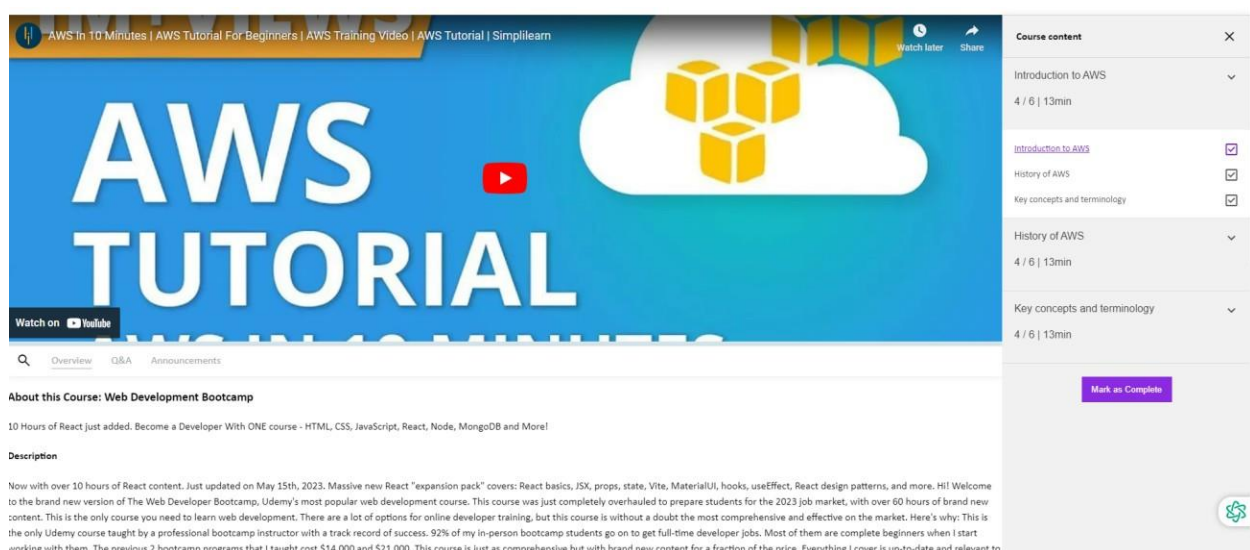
AWS In 10 Minutes | AWS Tutorial For Beginners | AWS Training Video | AWS Tutorial | Simplilearn

Watch later

Share

AWS TUTORIAL

AWS IN 10 MINUTES

Watch on YouTube

Overview Q&A Announcements

About this Course: Web Development Bootcamp

10 Hours of React just added. Become a Developer With ONE course - HTML, CSS, JavaScript, React, Node, MongoDB and More!

Description

Now with over 10 hours of React content. Just updated on May 15th, 2023. Massive new React "expansion pack" covers: React basics, JSX, props, state, Vite, MaterialUI, hooks, useEffect, React design patterns, and more. Hi! Welcome to the brand new version of The Web Developer Bootcamp, Udemy's most popular web development course. This course was just completely overhauled to prepare students for the 2023 job market, with over 60 hours of brand new content. This is the only course you need to learn web development. There are a lot of options for online developer training, but this course is without a doubt the most comprehensive and effective on the market. Here's why: This is the only Udemy course taught by a professional bootcamp instructor with a track record of success. 92% of my in-person bootcamp students go on to get full-time developer jobs. Most of them are complete beginners when I start working with them. The previous 2 bootcamp programs that I taught cost $14,000 and $21,000. This course is just as comprehensive but with brand new content for a fraction of the price. Everything I cover is up-to-date and relevant to

Course content

Introduction to AWS

4 / 6 | 13min

Introduction to AWS

History of AWS

Key concepts and terminology

History of AWS

4 / 6 | 13min

Key concepts and terminology

4 / 6 | 13min

Mark as Complete